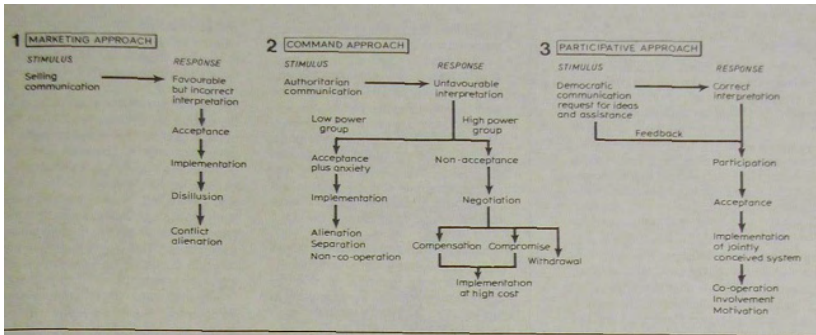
1 MARKETING APPROACH

STIMULUS

Selling communication

RESPONSE

Favourable but incorrect interpretation

Acceptance

Implementation

Disillusion

Conflict alienation

2 COMMAND APPROACH

STIMULUS

Authoritarian communication

RESPONSE

Unfavourable interpretation

Low power group

High power group

Acceptance plus anxiety

Implementation

Alienation Separation Non-co-operation

Non-acceptance

Negotiation

Compensation

Compromise

Withdrawal

Implementation at high cost

3 PARTICIPATIVE APPROACH

STIMULUS

Democratic communication request for ideas and assistance

RESPONSE

Correct interpretation

Feedback

Participation

Acceptance

Implementation of jointly conceived system

Co-operation Involvement Motivation